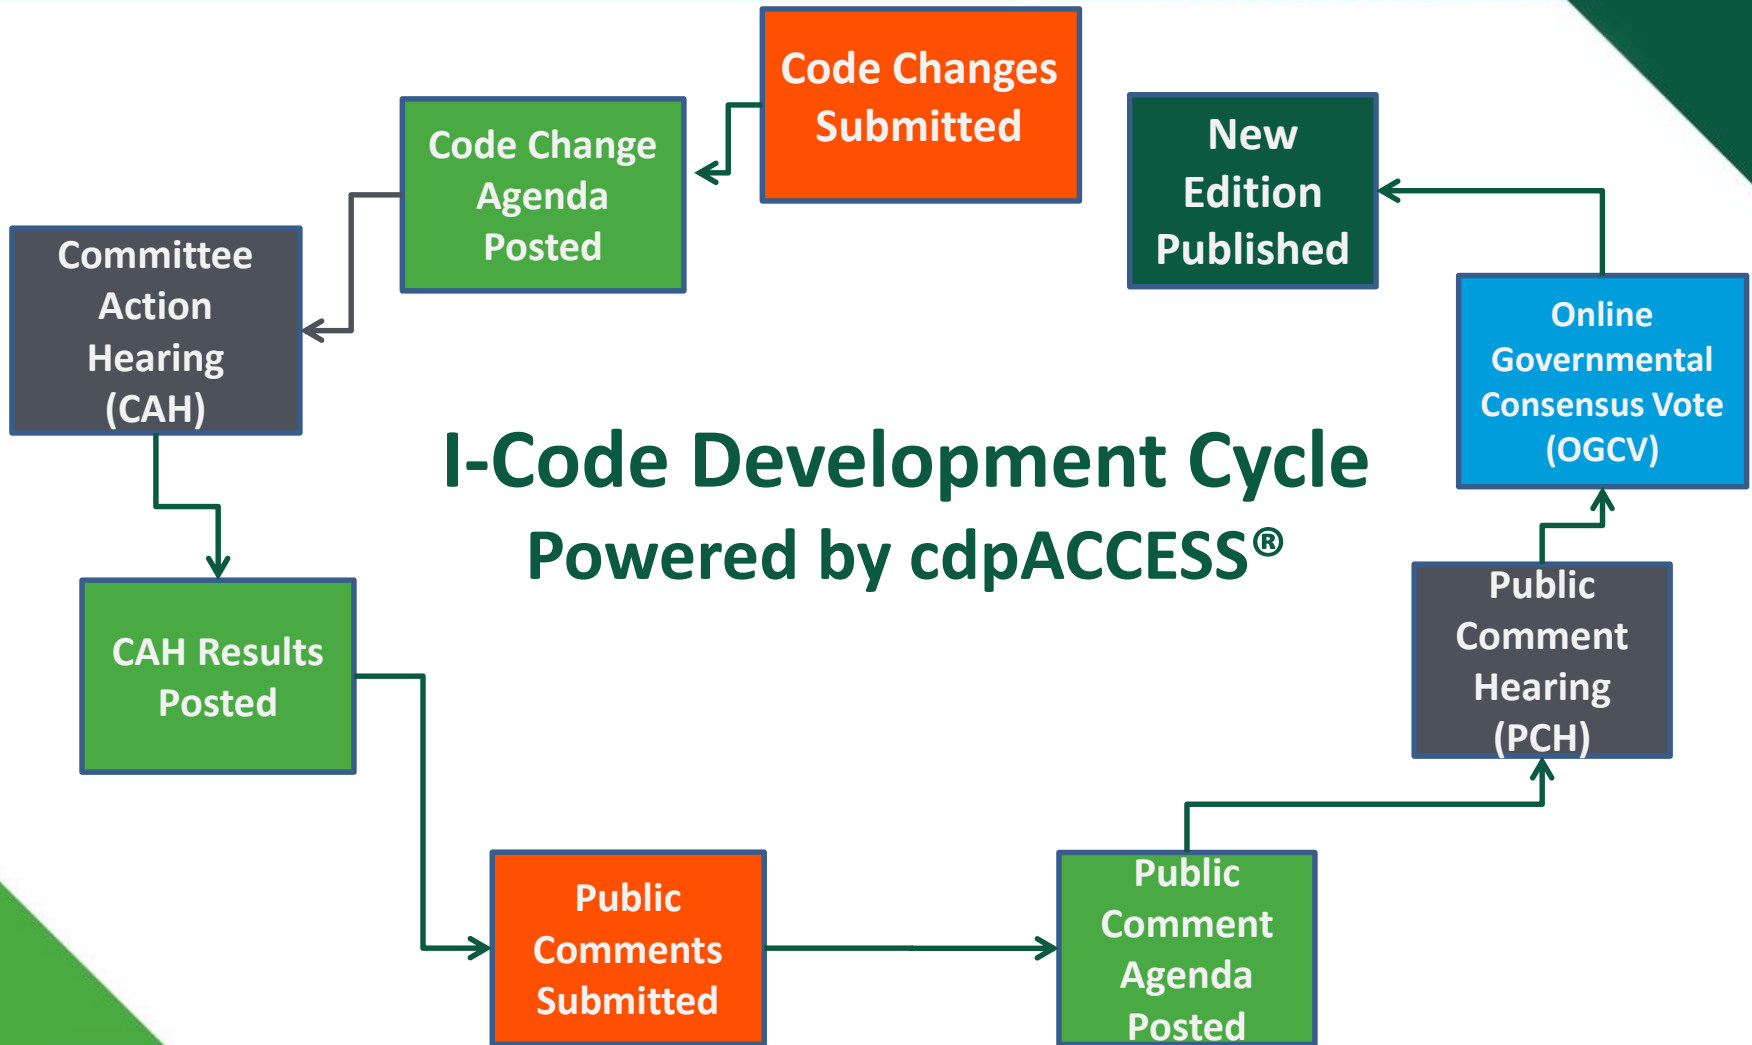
Code Changes Submitted

Code Change Agenda Posted

Committee Action Hearing (CAH)

CAH Results Posted

Public Comments Submitted

Public Comment Agenda Posted

Public Comment Hearing (PCH)

Online Governmental Consensus Vote (OGCV)

New Edition Published

I-Code Development Cycle
Powered by cdpACCESS®